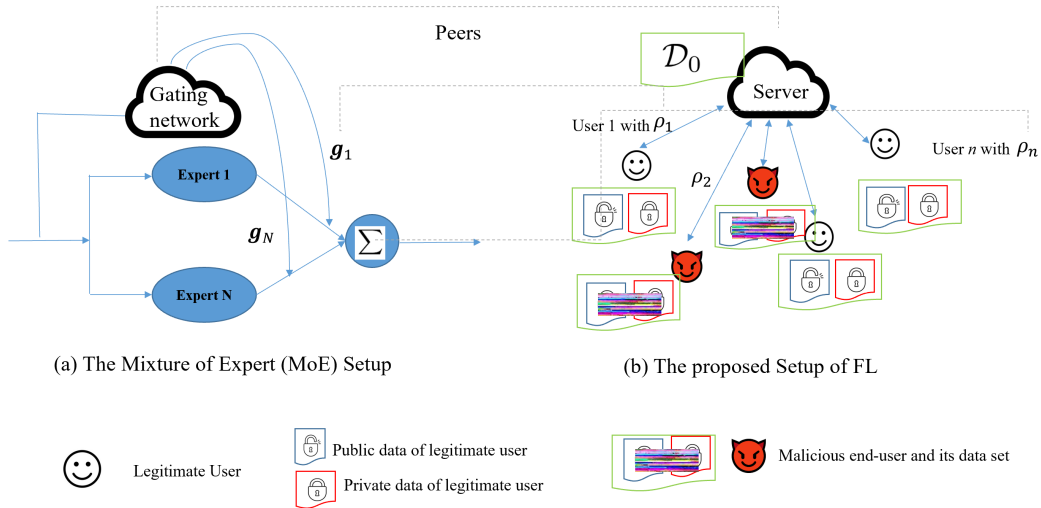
Peers

Gating network

$\boldsymbol{g}_1$

Expert 1

$\boldsymbol{g}_N$

$\sum$

Expert N

(a) The Mixture of Expert (MoE) Setup

$\mathcal{D}_0$

Server

User 1 with $\rho_1$

$\rho_2$

User $n$ with $\rho_n$

(b) The proposed Setup of FL

Legitimate User

Public data of legitimate user

Private data of legitimate user

Malicious end-user and its data set